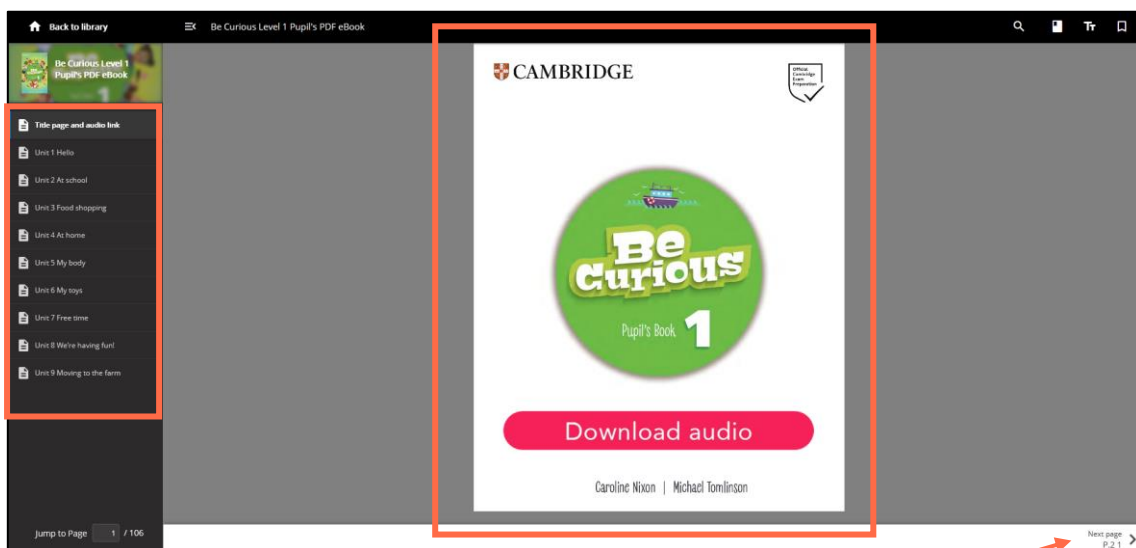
Back to library

Be Curious Level 1 Pupil's PDF eBook

Be Curious Level 1 Pupil's PDF eBook

Title page and audio link
Unit 1 Hello
Unit 2 At school
Unit 3 Food shopping
Unit 4 At home
Unit 5 My body
Unit 6 My toys
Unit 7 Free time
Unit 8 We're having fun!
Unit 9 Moving to the farm

Jump to Page 1 / 106

CAMBRIDGE

Official Cambridge Exam Preparation

Be Curious

Pupil's Book 1

Download audio

Caroline Nixon | Michael Tomlinson

Next page
P.2 1